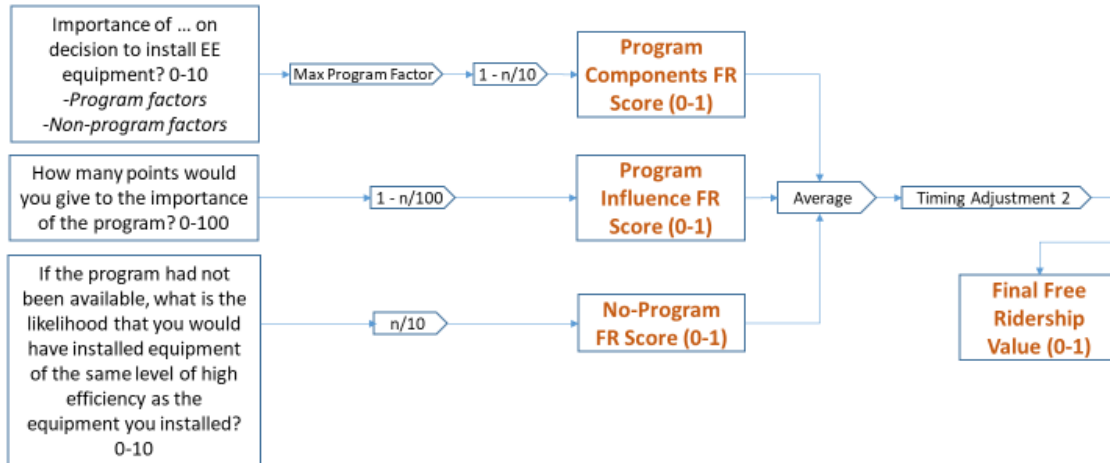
Importance of ... on decision to install EE equipment? 0-10
-Program factors
-Non-program factors

Max Program Factor

1 - n/10

Program Components FR Score (0-1)

How many points would you give to the importance of the program? 0-100

1 - n/100

Program Influence FR Score (0-1)

Average

Timing Adjustment 2

If the program had not been available, what is the likelihood that you would have installed equipment of the same level of high efficiency as the equipment you installed? 0-10

n/10

No-Program FR Score (0-1)

Final Free Ridership Value (0-1)